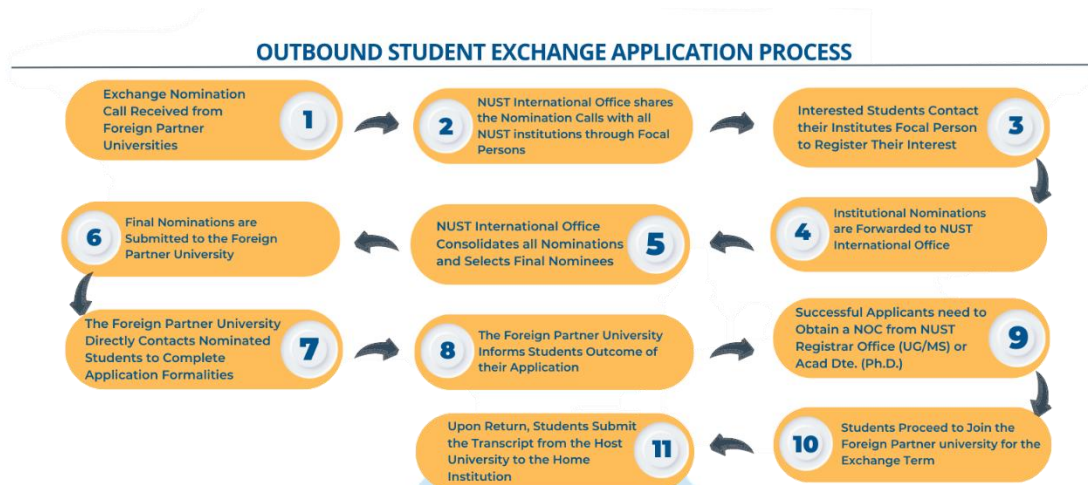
OUTBOUND STUDENT EXCHANGE APPLICATION PROCESS

Exchange Nomination Call Received from Foreign Partner Universities 1

2 NUST International Office shares the Nomination Calls with all NUST institutions through Focal Persons

Interested Students Contact their Institutes Focal Person to Register Their Interest 3

4 Institutional Nominations are Forwarded to NUST International Office

NUST International Office Consolidates all Nominations and Selects Final Nominees 5

6 Final Nominations are Submitted to the Foreign Partner University

The Foreign Partner University Directly Contacts Nominated Students to Complete Application Formalities 7

8 The Foreign Partner University Informs Students Outcome of their Application

Successful Applicants need to Obtain a NOC from NUST Registrar Office (UG/MS) or Acad Dte. (Ph.D.) 9

10 Students Proceed to Join the Foreign Partner university for the Exchange Term

Upon Return, Students Submit the Transcript from the Host University to the Home Institution 11